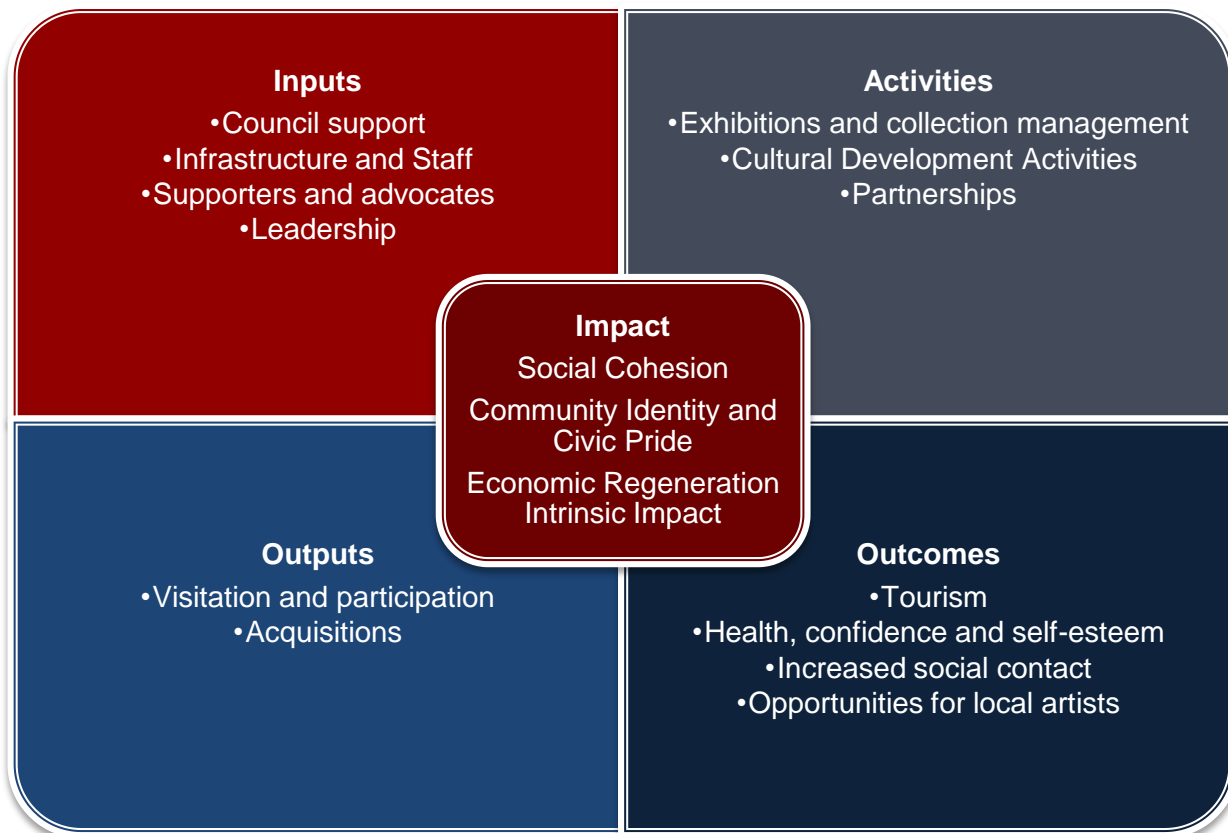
Inputs
•Council support
•Infrastructure and Staff
•Supporters and advocates
•Leadership

Activities
•Exhibitions and collection management
•Cultural Development Activities
•Partnerships

Impact
Social Cohesion
Community Identity and Civic Pride
Economic Regeneration
Intrinsic Impact

Outputs
•Visitation and participation
•Acquisitions

Outcomes
•Tourism
•Health, confidence and self-esteem
•Increased social contact
•Opportunities for local artists